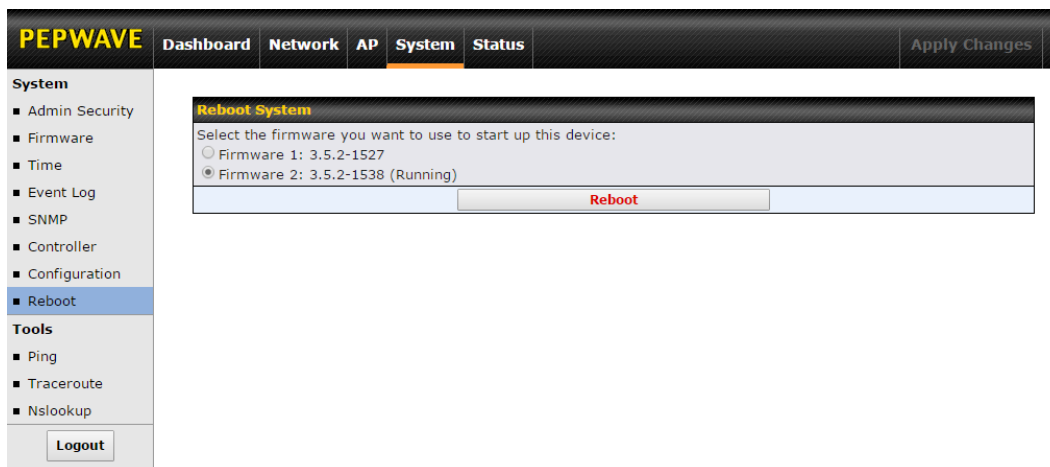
PEPWAVE Dashboard Network AP System Status Apply Changes

System
■ Admin Security
■ Firmware
■ Time
■ Event Log
■ SNMP
■ Controller
■ Configuration
■ Reboot
Tools
■ Ping
■ Traceroute
■ Nslookup
Logout

Reboot System
Select the firmware you want to use to start up this device:
Firmware 1: 3.5.2-1527
Firmware 2: 3.5.2-1538 (Running)
Reboot